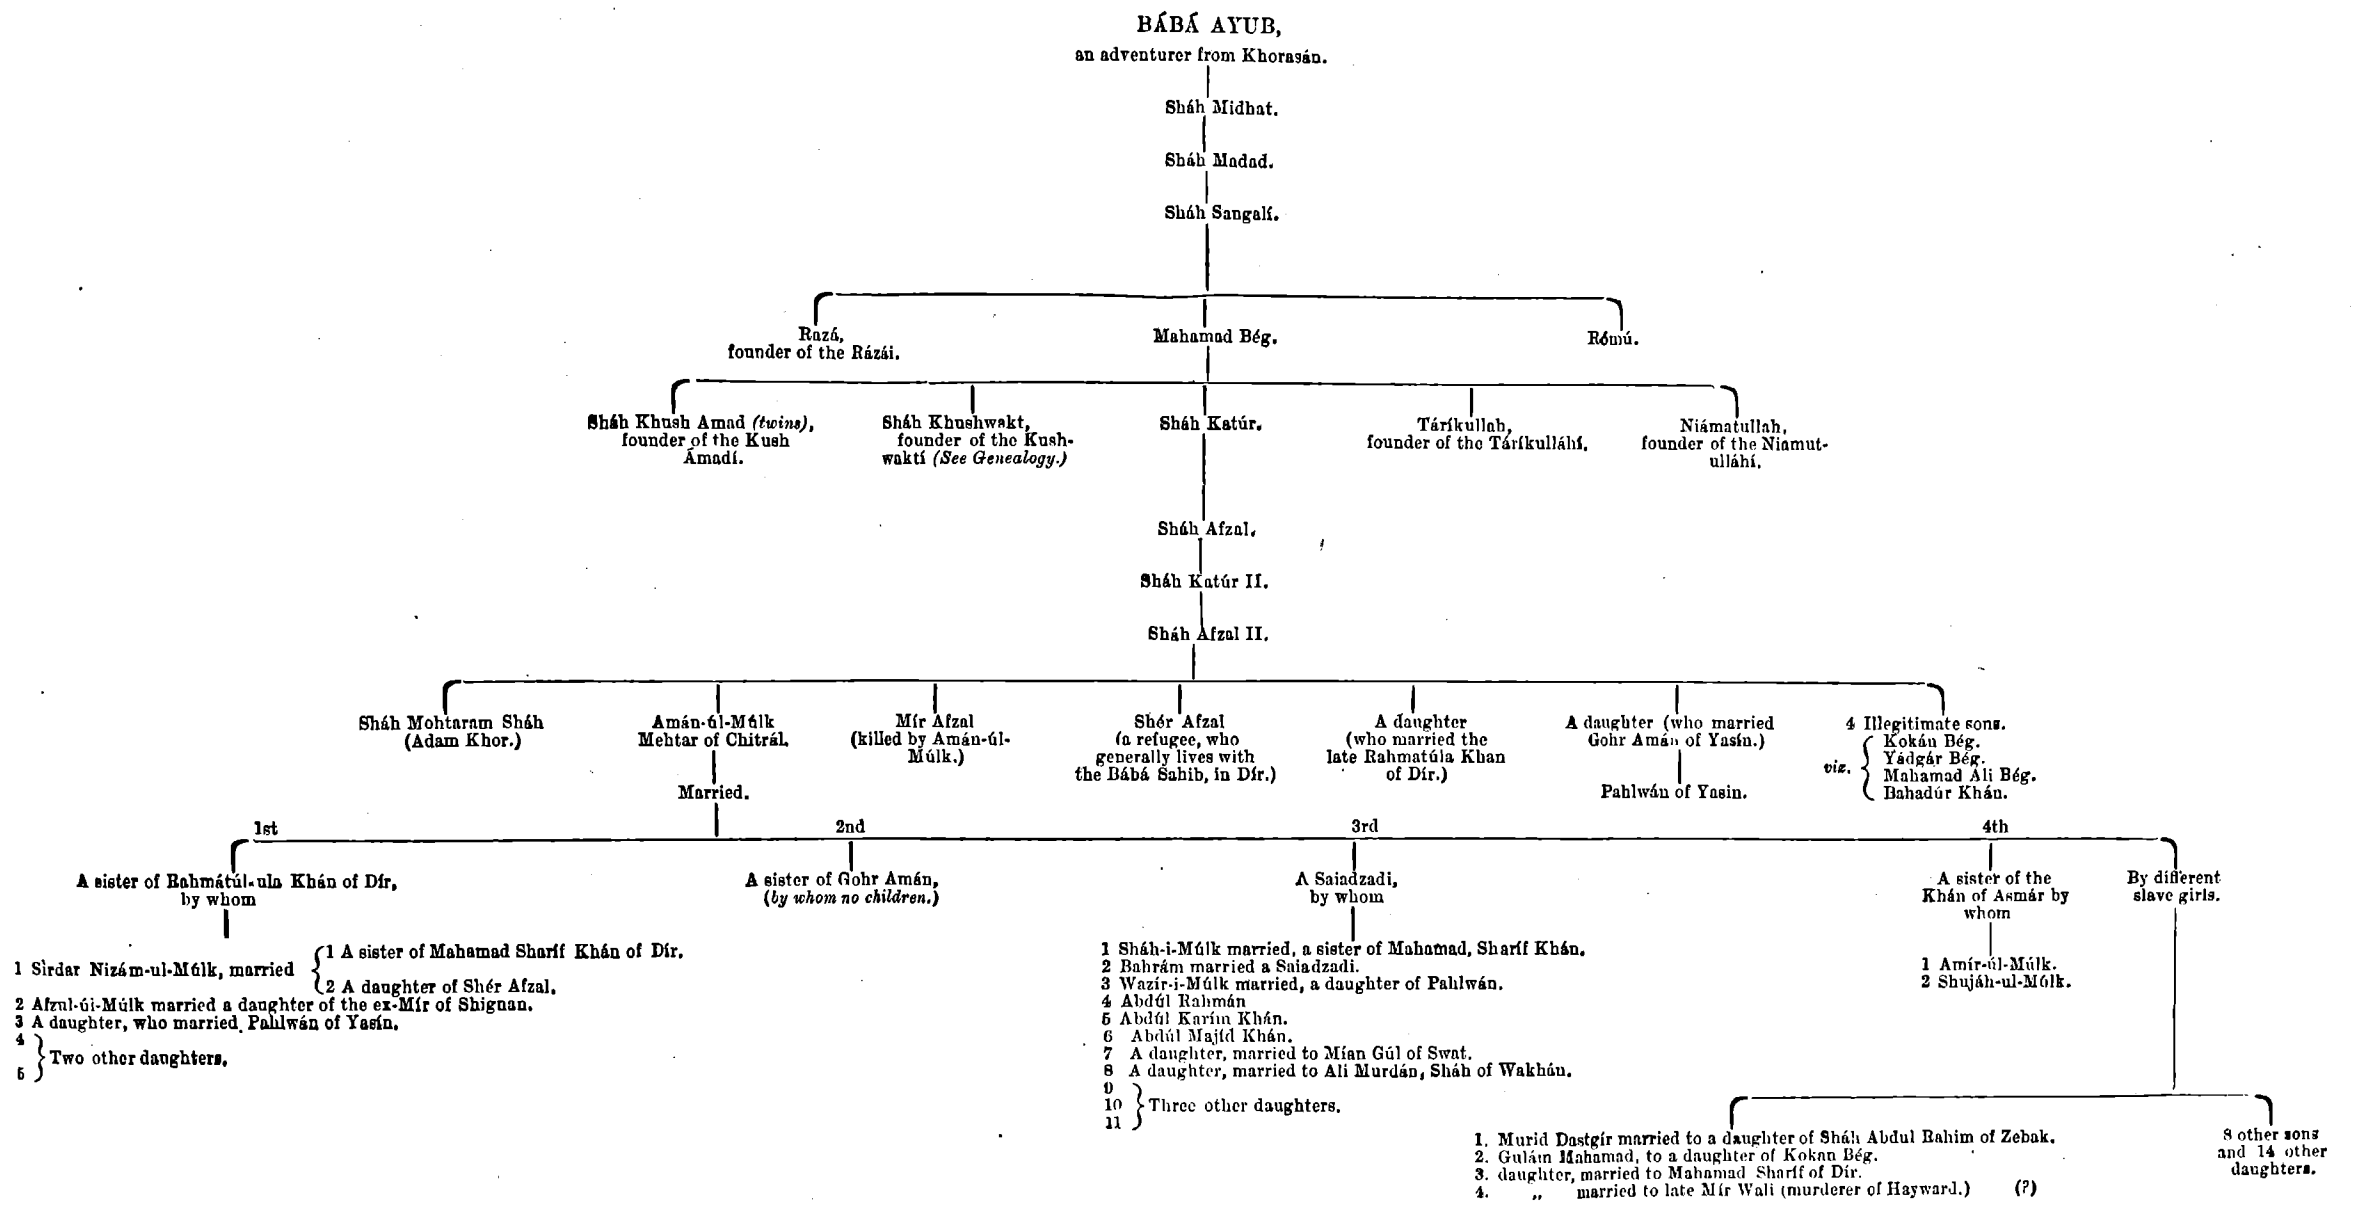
BÁBÁ AYUB,
an adventurer from Khorasán.

Sháh Midhat.

Sháh Madad.

Sháh Sangalí.

Razá, founder of the Rázái.

Mahamad Bég.

Rómú.

Sháh Khush Amad (twins), founder of the Kush Ámadí.

Sháh Khushwakt, founder of the Kushwaktí (See Genealogy.)

Sháh Katúr.

Taríkullah, founder of the Taríkulláhí.

Niámatullah, founder of the Niamutulláhí.

Sháh Afzal.

Sháh Katúr II.

Sháh Afzal II.

Sháh Mohtaram Sháh (Adam Khor.)

Amán-úl-Múlk Mehtar of Chitrál.

Married.

Mír Afzal (killed by Amán-úl-Múlk.)

Shér Afzal (a refugee, who generally lives with the Bábá Sahib, in Dír.)

A daughter (who married the late Rahmatúla Khan of Dír.)

A daughter (who married Gohr Amán of Yasín.)

Pahlwán of Yasín.

4 Illegitimate sons.
viz. { Kokán Bég.
Yádgár Bég.
Mahamad Ali Bég.
Bahadúr Khán.

1st

A sister of Rahmatúl-ula Khán of Dír, by whom

1 Sirdar Nizám-ul-Múlk, married { 1 A sister of Mahamad Sharíf Khán of Dír.
2 A daughter of Shér Afzal.
2 Afzul-úl-Múlk married a daughter of the ex-Mír of Shignan.
3 A daughter, who married Pahlwán of Yasín.
4
5 } Two other daughters.

2nd

A sister of Gohr Amán, (by whom no children.)

3rd

A Saiadzadi, by whom

1 Sháh-i-Múlk married, a sister of Mahamad, Sharíf Khán.
2 Bahrám married a Saiadzadi.
3 Wazír-i-Múlk married, a daughter of Pahlwán.
4 Abdúl Rahmán
5 Abdúl Karím Khán.
6 Abdúl Majíd Khán.
7 A daughter, married to Mían Gúl of Swat.
8 A daughter, married to Ali Murdán, Sháh of Wakhán.
9
10 } Three other daughters.
11

4th

A sister of the Khán of Asmár by whom

1 Amír-úl-Múlk.
2 Shujáh-ul-Múlk.

By different slave girls.

1. Murid Dastgír married to a daughter of Sháh Abdul Rahim of Zebak.
2. Gulám Mahamad, to a daughter of Kokan Bég.
3. daughter, married to Mahamad Sharíf of Dír.
4. „ married to late Mír Wali (murderer of Hayward.) (?)

8 other sons and 14 other daughters.